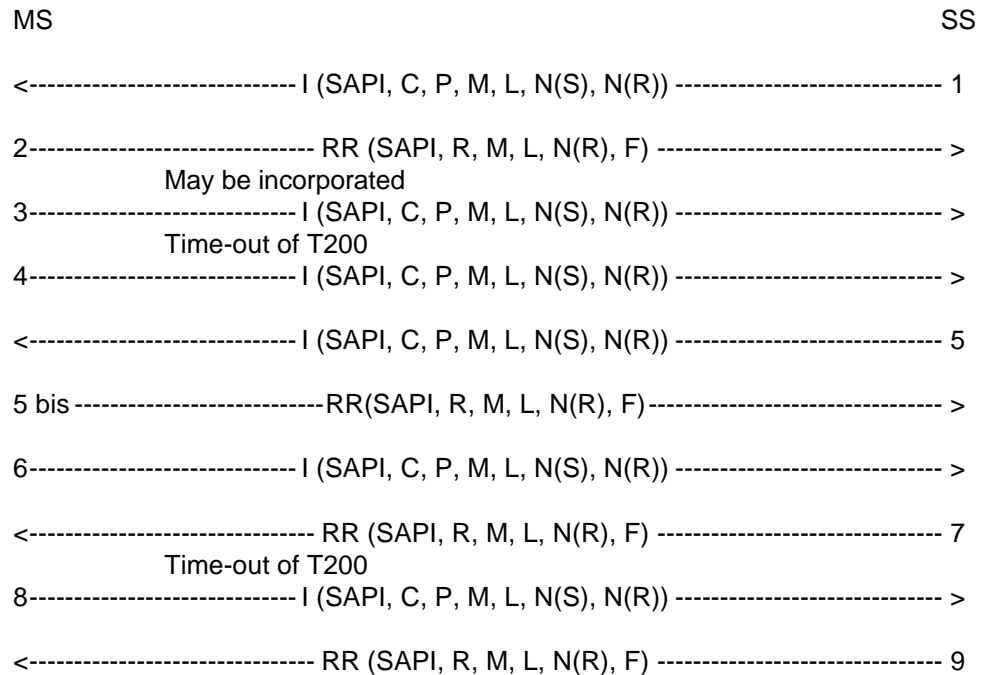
MS SS

<------------------------------ I (SAPI, C, P, M, L, N(S), N(R)) ------------------------------ 1

2-------------------------------- RR (SAPI, R, M, L, N(R), F) -------------------------------- >

May be incorporated

3------------------------------ I (SAPI, C, P, M, L, N(S), N(R)) ------------------------------ >

Time-out of T200

4------------------------------ I (SAPI, C, P, M, L, N(S), N(R)) ------------------------------ >

<------------------------------ I (SAPI, C, P, M, L, N(S), N(R)) ------------------------------ 5

5 bis ---------------------------RR(SAPI, R, M, L, N(R), F)------------------------------------ >

6------------------------------ I (SAPI, C, P, M, L, N(S), N(R)) ------------------------------ >

<------------------------------ RR (SAPI, R, M, L, N(R), F) -------------------------------- 7

Time-out of T200

8------------------------------ I (SAPI, C, P, M, L, N(S), N(R)) ------------------------------ >

<------------------------------ RR (SAPI, R, M, L, N(R), F) -------------------------------- 9